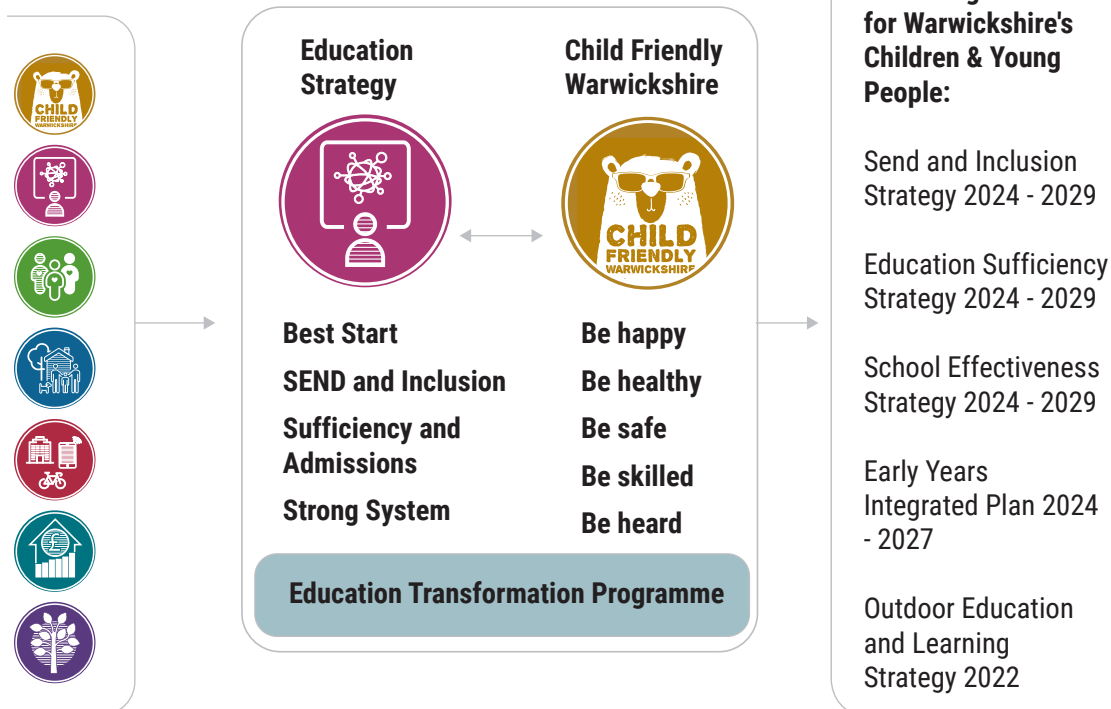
CHILD FRIENDLY WARWICKSHIRE

Education Strategy

Child Friendly Warwickshire

CHILD FRIENDLY WARWICKSHIRE

Best Start

SEND and Inclusion

Sufficiency and Admissions

Strong System

Be happy

Be healthy

Be safe

Be skilled

Be heard

Education Transformation Programme

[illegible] for Warwickshire's Children & Young People:

Send and Inclusion Strategy 2024 - 2029

Education Sufficiency Strategy 2024 - 2029

School Effectiveness Strategy 2024 - 2029

Early Years Integrated Plan 2024 - 2027

Outdoor Education and Learning Strategy 2022